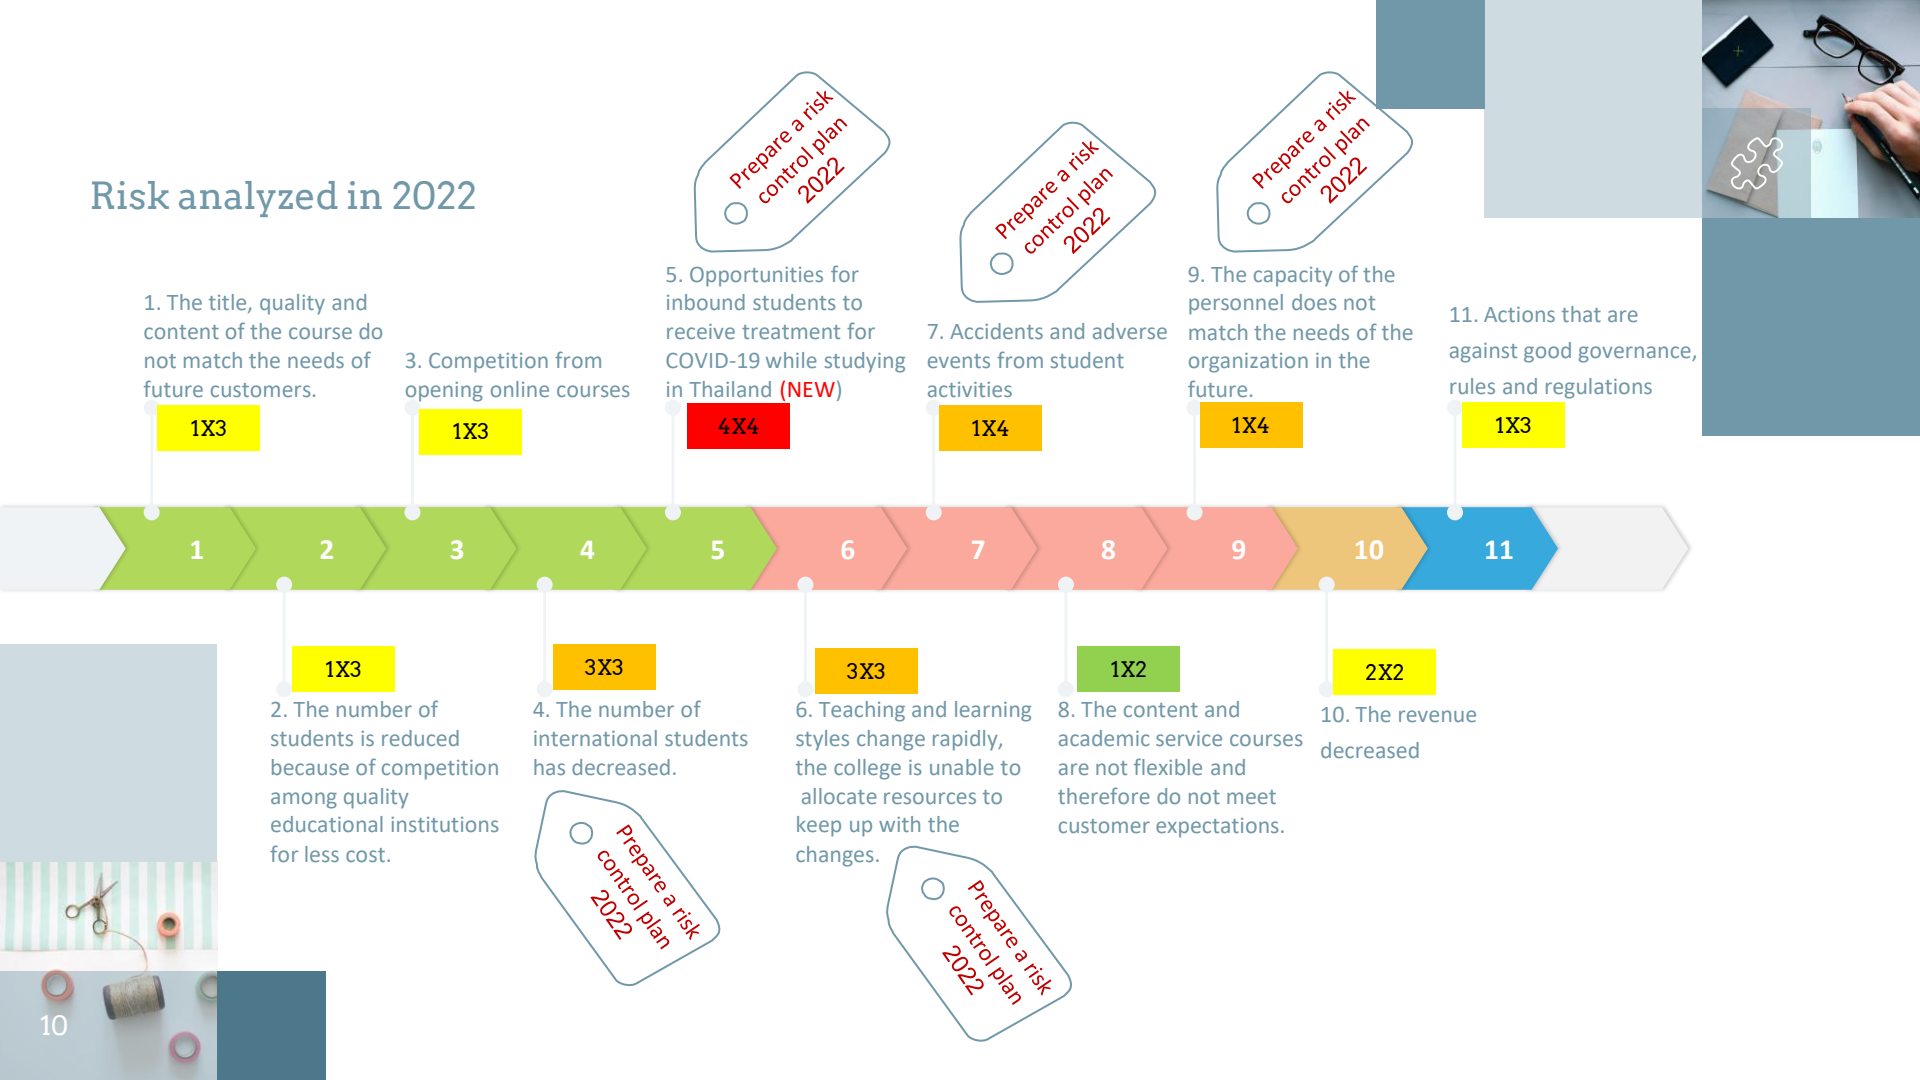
Risk analyzed in 2022

Prepare a risk control plan 2022

Prepare a risk control plan 2022

Prepare a risk control plan 2022

1. The title, quality and content of the course do not match the needs of future customers.

1X3

3. Competition from opening online courses

1X3

5. Opportunities for inbound students to receive treatment for COVID-19 while studying in Thailand (NEW)

4X4

7. Accidents and adverse events from student activities

1X4

9. The capacity of the personnel does not match the needs of the organization in the future.

1X4

11. Actions that are against good governance, rules and regulations

1X3

1 2 3 4 5 6 7 8 9 10 11

1X3

2. The number of students is reduced because of competition among quality educational institutions for less cost.

3X3

4. The number of international students has decreased.

Prepare a risk control plan 2022

3X3

6. Teaching and learning styles change rapidly, the college is unable to allocate resources to keep up with the changes.

Prepare a risk control plan 2022

1X2

8. The content and academic service courses are not flexible and therefore do not meet customer expectations.

2X2

10. The revenue decreased

10